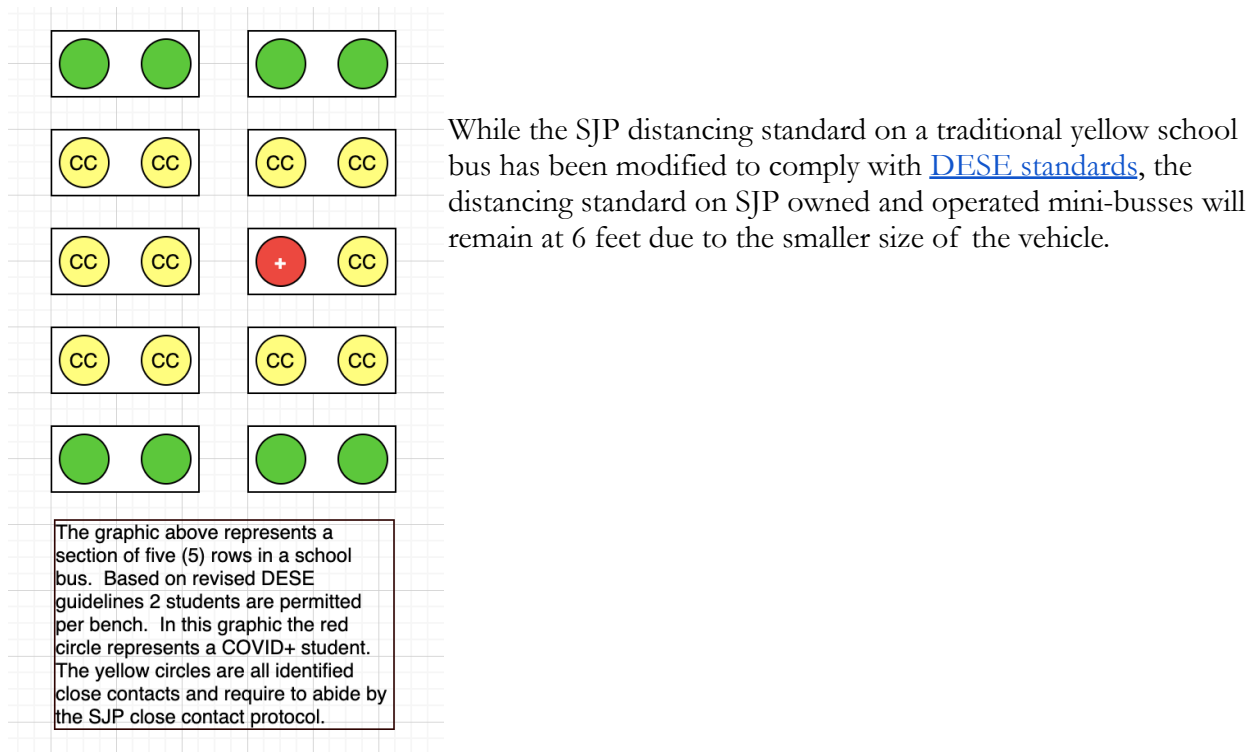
CC CC CC CC

CC CC + CC

CC CC CC CC

The graphic above represents a section of five (5) rows in a school bus. Based on revised DESE guidelines 2 students are permitted per bench. In this graphic the red circle represents a COVID+ student. The yellow circles are all identified close contacts and require to abide by the SJP close contact protocol.

While the SJP distancing standard on a traditional yellow school bus has been modified to comply with DESE standards, the distancing standard on SJP owned and operated mini-busses will remain at 6 feet due to the smaller size of the vehicle.